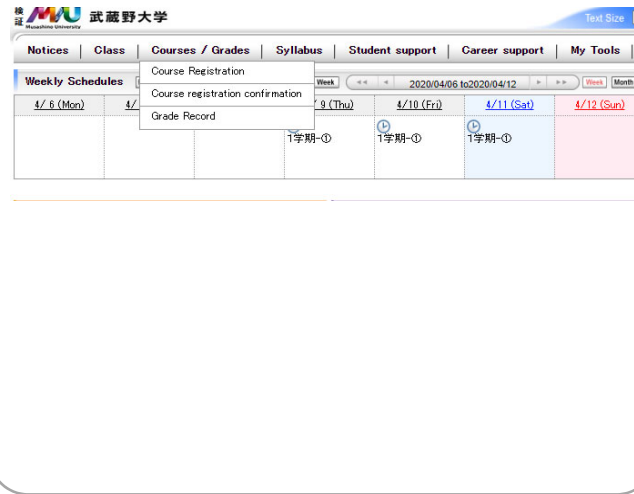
検証 MU Musashino University 武蔵野大学

Text Size

Notices | Class | Courses / Grades | Syllabus | Student support | Career support | My Tools

Course Registration

Course registration confirmation

Grade Record

Weekly Schedules

Week

◂◂ ◂ 2020/04/06 to2020/04/12 ▸ ▸▸

Week Month

| 4/ 6 (Mon) | 4/ | | 4/ 9 (Thu) | 4/10 (Fri) | 4/11 (Sat) | 4/12 (Sun) |
|---|---|---|---|---|---|---|
| | | | 1学期-① | 1学期-① | 1学期-① | |